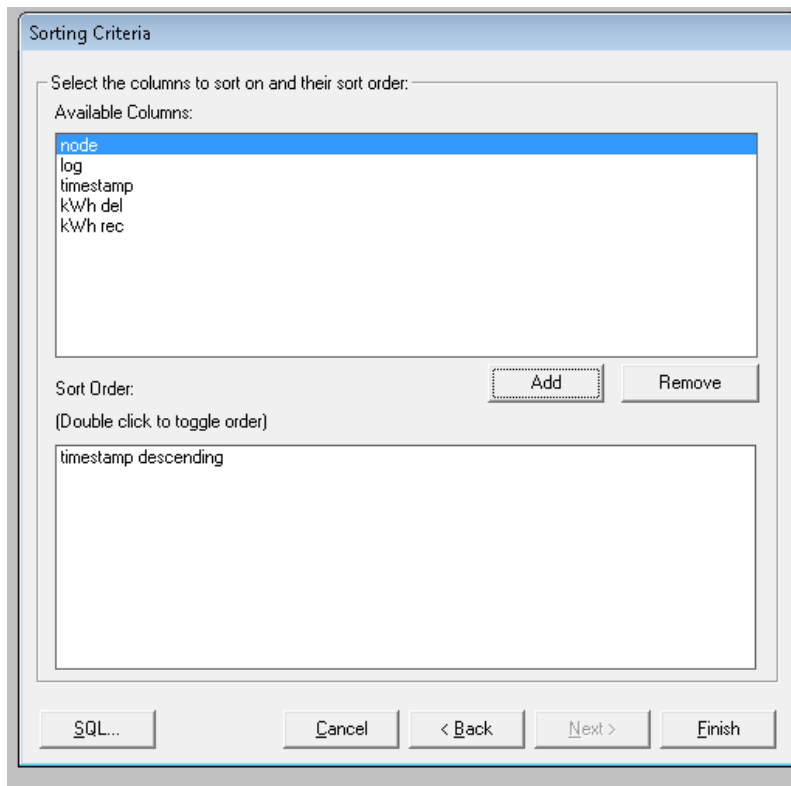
Sorting Criteria

Select the columns to sort on and their sort order:

Available Columns:

node
log
timestamp
kWh del
kWh rec

Add

Remove

Sort Order:

(Double click to toggle order)

timestamp descending

SQL...

Cancel

< Back

Next >

Finish